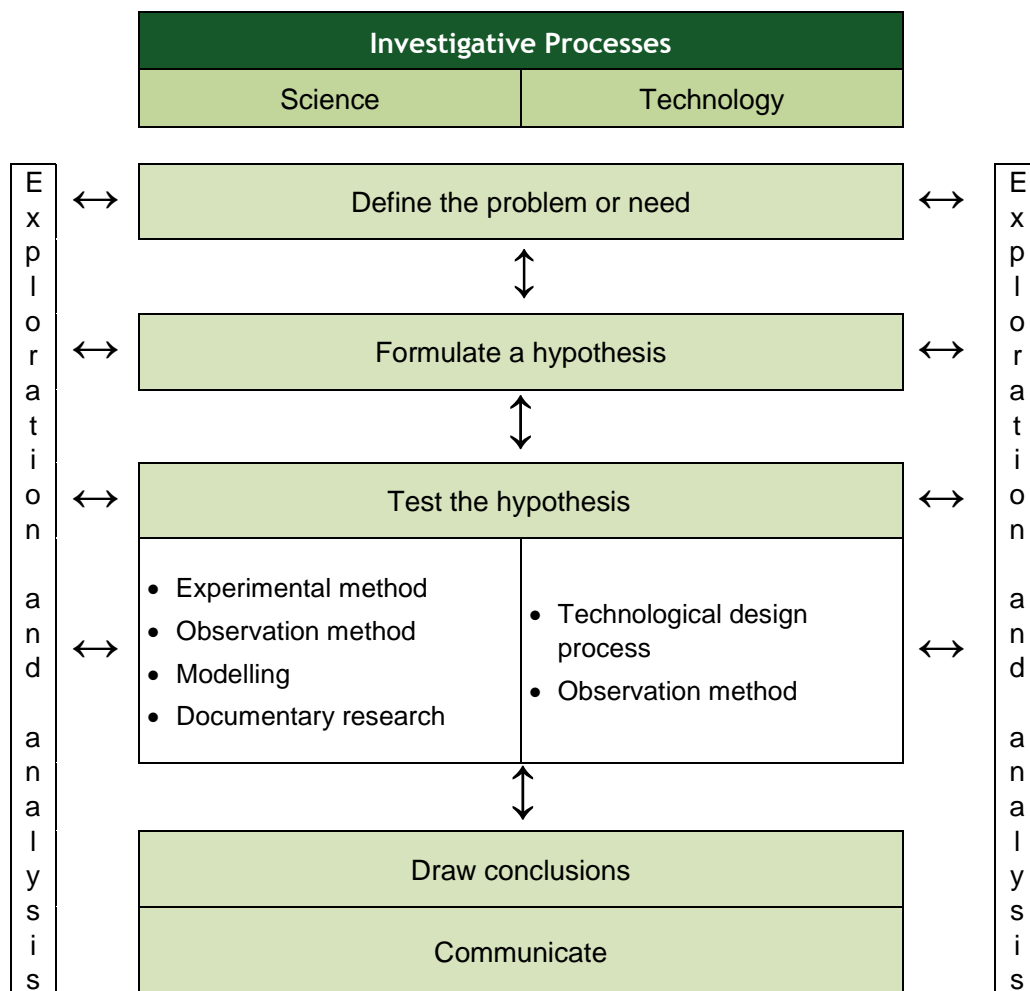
Investigative Processes

| Science | Technology |
|---|---|

Exploration and analysis

Define the problem or need

Formulate a hypothesis

Test the hypothesis

| • Experimental method<br>• Observation method<br>• Modelling<br>• Documentary research | • Technological design process<br>• Observation method |
|---|---|

Draw conclusions

Communicate

Exploration and analysis